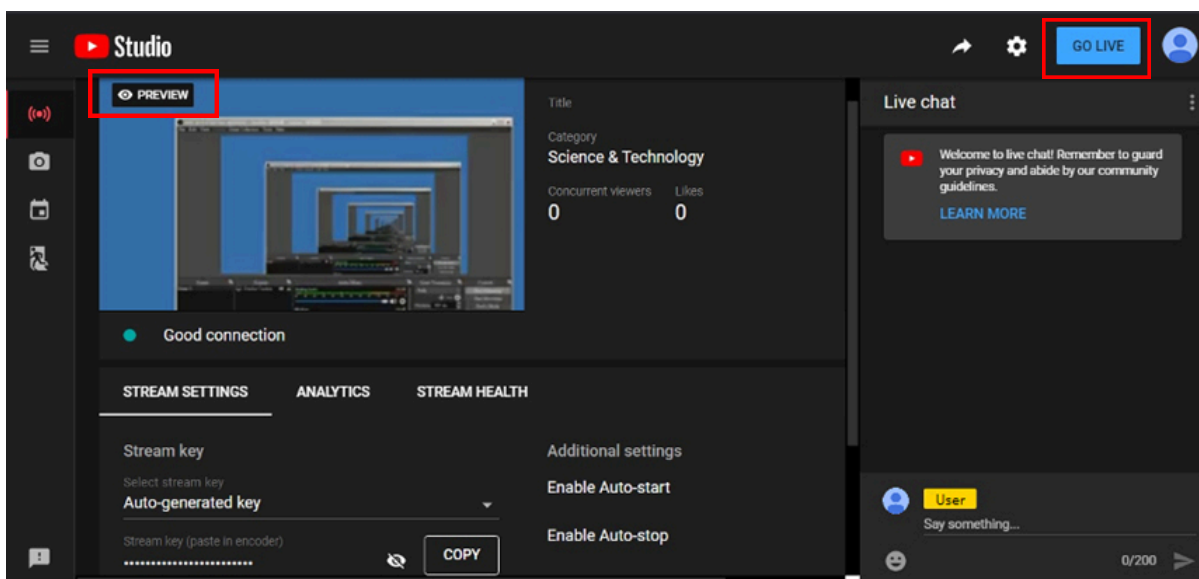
Studio

GO LIVE

PREVIEW

Title

Category
Science & Technology

Concurrent viewers
0

Likes
0

Good connection

STREAM SETTINGS ANALYTICS STREAM HEALTH

Stream key

Select stream key
Auto-generated key

Stream key (paste in encoder)
••••••••••••••••••••••••

COPY

Additional settings

Enable Auto-start

Enable Auto-stop

Live chat

Welcome to live chat! Remember to guard your privacy and abide by our community guidelines.

LEARN MORE

User
Say something...

0/200